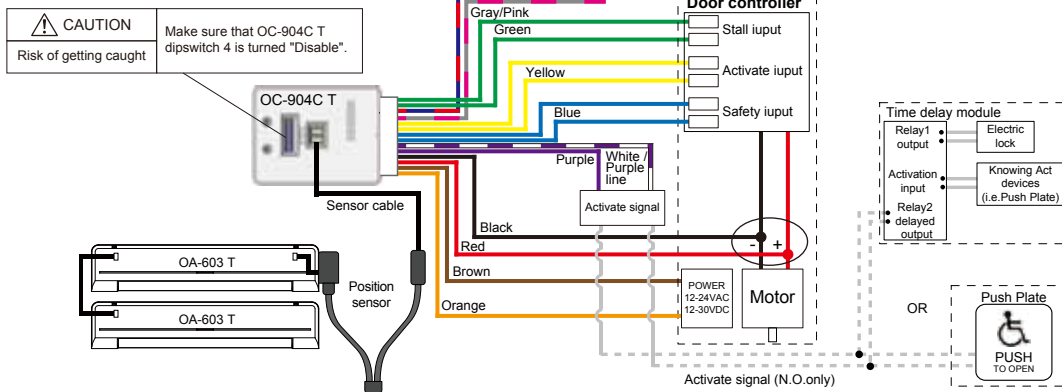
CAUTION
Risk of getting caught
Make sure that OC-904C T dipswitch 4 is turned "Disable".

Gray/Pink
Green
Door controller
Stall iuput
Yellow
Activate iuput
Blue
Safety iuput

OC-904C T

Purple
White / Purple line
Activate signal

Sensor cable

Black
Red
Brown
Orange

OA-603 T
OA-603 T
Position sensor

- +
POWER 12-24VAC 12-30VDC
Motor

Time delay module
Relay1 output
Electric lock
Activation input
Knowing Act devices (i.e.Push Plate)
Relay2 delayed output

OR
Push Plate
PUSH
TO OPEN

Activate signal (N.O.only)